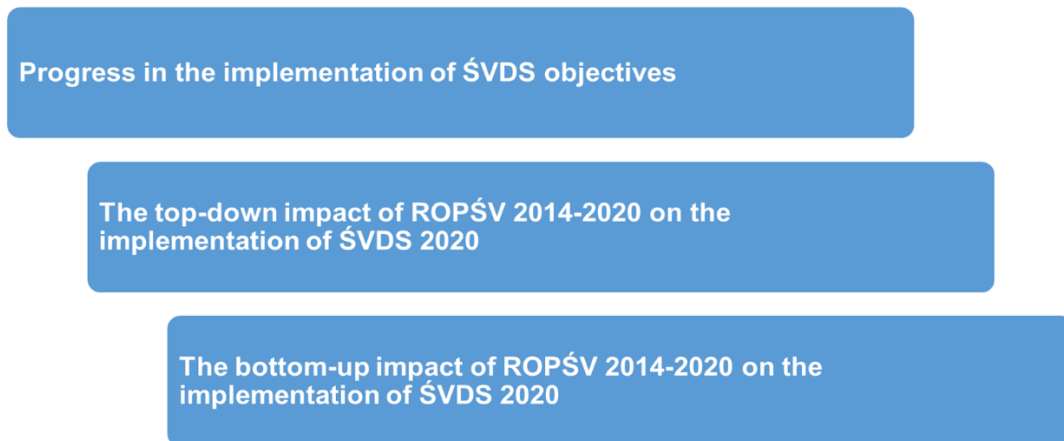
Progress in the implementation of ŚVDS objectives

The top-down impact of ROPŚV 2014-2020 on the implementation of ŚVDS 2020

The bottom-up impact of ROPŚV 2014-2020 on the implementation of ŚVDS 2020